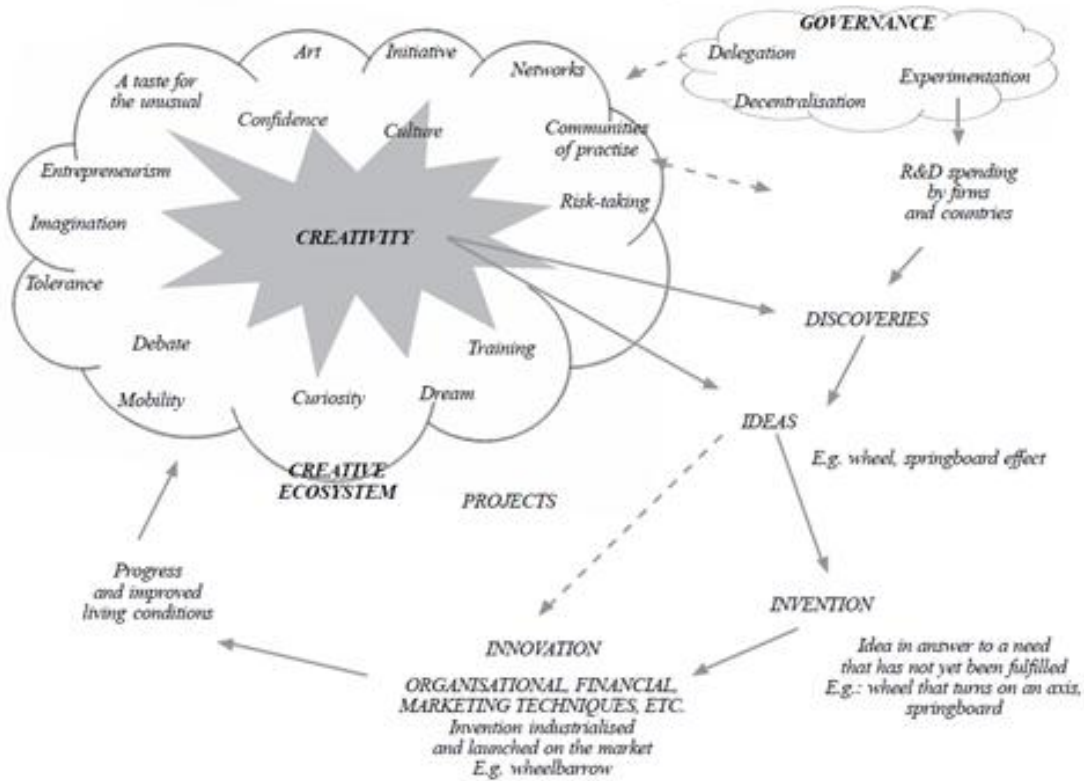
GOVERNANCE
Delegation
Decentralisation
Experimentation

Art
Initiative
Networks
A taste for the unusual
Confidence
Culture
Communities of practise
Entrepreneurism
Imagination
Risk-taking
CREATIVITY
Tolerance
Debate
Training
Mobility
Curiosity
Dream
CREATIVE ECOSYSTEM

R&D spending by firms and countries

DISCOVERIES

IDEAS

E.g. wheel, springboard effect

PROJECTS

Progress and improved living conditions

INVENTION

Idea in answer to a need that has not yet been fulfilled
E.g.: wheel that turns on an axis, springboard

INNOVATION

ORGANISATIONAL, FINANCIAL, MARKETING TECHNIQUES, ETC.
Invention industrialised and launched on the market
E.g. wheelbarrow